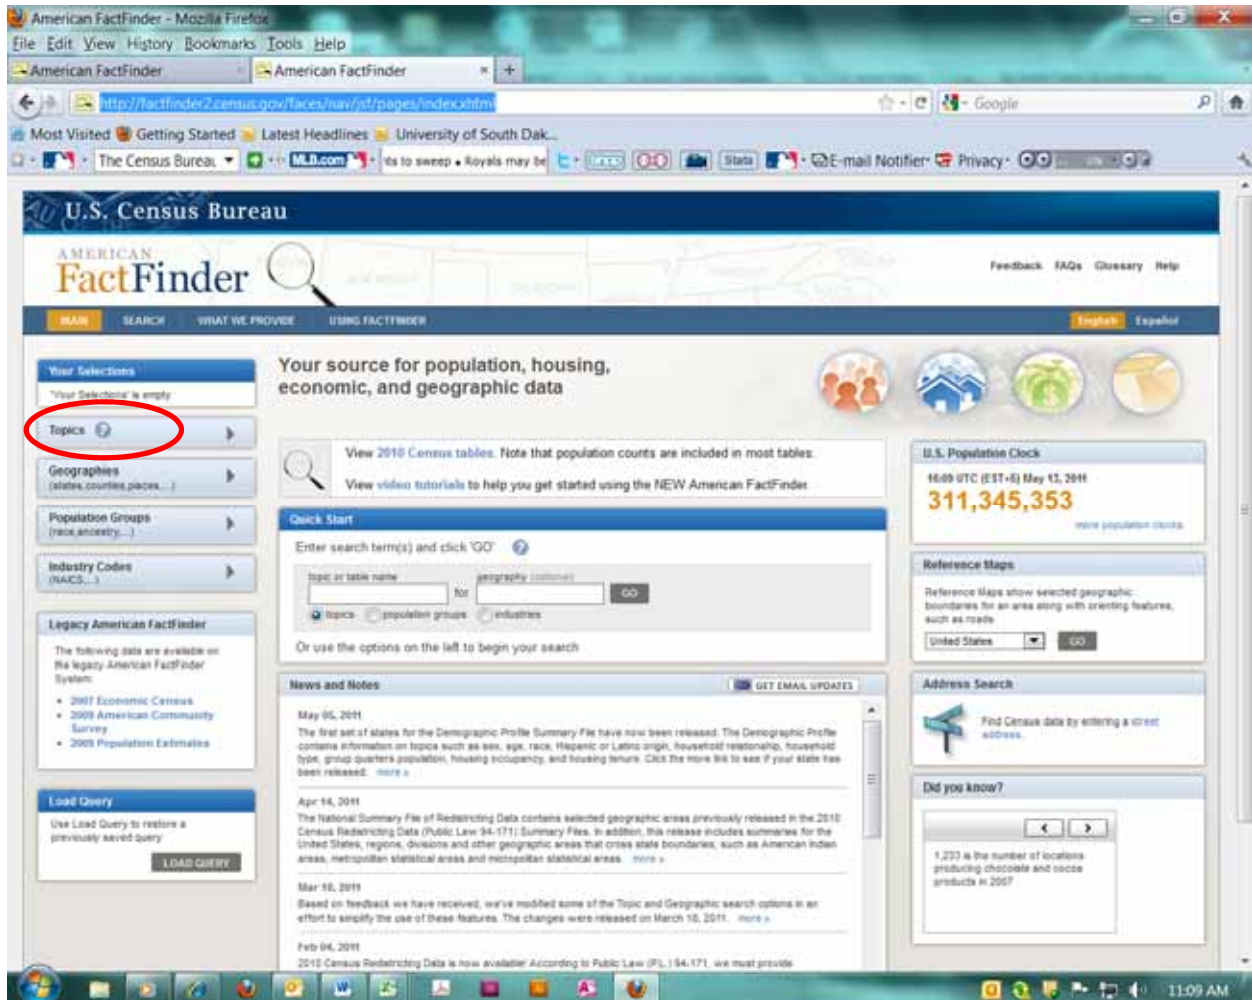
American FactFinder - Mozilla Firefox

File Edit View History Bookmarks Tools Help

American FactFinder | American FactFinder | +

http://factfinder2.census.gov/faces/nav/jsf/pages/index.xhtml

Google

Most Visited Getting Started Latest Headlines University of South Dak...

The Census Bureau MLB.com its to sweep • Royals may be Stats E-mail Notifier Privacy

U.S. Census Bureau

AMERICAN FactFinder

Feedback FAQs Glossary Help

MAIN SEARCH WHAT WE PROVIDE USING FACTFINDER English Español

Your Selections
'Your Selections' is empty

Topics

Geographies (states, counties, places, ...)

Population Groups (race, ancestry, ...)

Industry Codes (NAICS, ...)

Legacy American FactFinder
The following data are available on the legacy American FactFinder System:
• 2007 Economic Census
• 2009 American Community Survey
• 2009 Population Estimates

Load Query
Use Load Query to restore a previously saved query.
LOAD QUERY

Your source for population, housing, economic, and geographic data

View 2010 Census tables. Note that population counts are included in most tables.

View video tutorials to help you get started using the NEW American FactFinder.

Quick Start
Enter search term(s) and click 'GO'
topic or table name for geography (optional) GO
topics population groups industries
Or use the options on the left to begin your search

News and Notes GET EMAIL UPDATES

May 05, 2011
The first set of states for the Demographic Profile Summary File have now been released. The Demographic Profile contains information on topics such as sex, age, race, Hispanic or Latino origin, household relationship, household type, group quarters population, housing occupancy, and housing tenure. Click the more link to see if your state has been released. more »

Apr 14, 2011
The National Summary File of Redistricting Data contains selected geographic areas previously released in the 2010 Census Redistricting Data (Public Law 94-171) Summary Files. In addition, this release includes summaries for the United States, regions, divisions and other geographic areas that cross state boundaries, such as American Indian areas, metropolitan statistical areas and micropolitan statistical areas. more »

Mar 18, 2011
Based on feedback we have received, we've modified some of the Topic and Geographic search options in an effort to simplify the use of these features. The changes were released on March 18, 2011. more »

Feb 04, 2011
2010 Census Redistricting Data is now available. According to Public Law (P.L.) 94-171, we must provide

U.S. Population Clock
16:09 UTC (EST+5) May 13, 2011
311,345,353
more population clocks

Reference Maps
Reference Maps show selected geographic boundaries for an area along with orienting features, such as roads.
United States GO

Address Search
Find Census data by entering a street address.

Did you know?
1,233 is the number of locations producing chocolate and cocoa products in 2007

11:09 AM